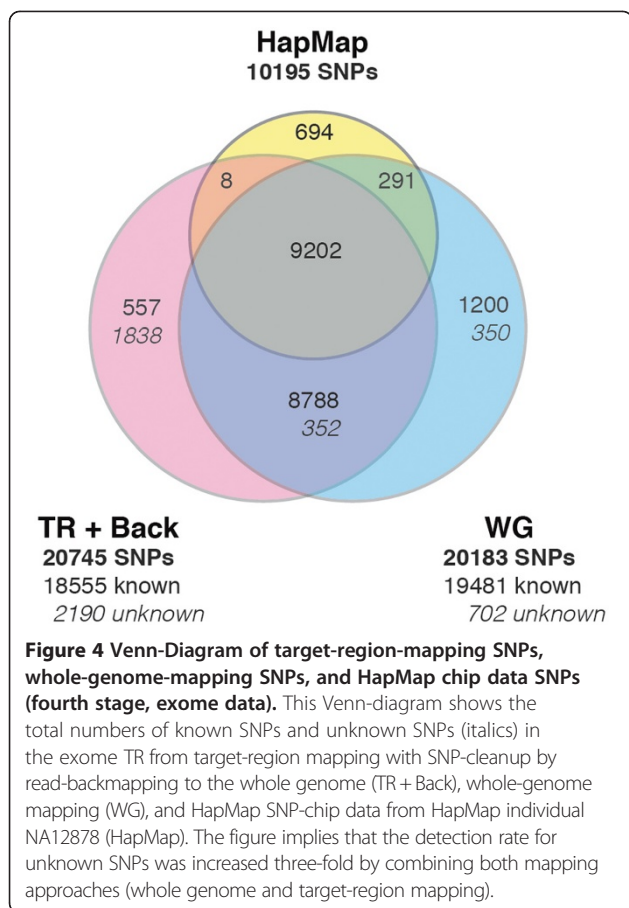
HapMap
10195 SNPs

694

8

291

9202

557
1838

1200
350

8788
352

TR + Back
20745 SNPs
18555 known
2190 unknown

WG
20183 SNPs
19481 known
702 unknown

**Figure 4 Venn-Diagram of target-region-mapping SNPs, whole-genome-mapping SNPs, and HapMap chip data SNPs (fourth stage, exome data).** This Venn-diagram shows the total numbers of known SNPs and unknown SNPs (italics) in the exome TR from target-region mapping with SNP-cleanup by read-backmapping to the whole genome (TR + Back), whole-genome mapping (WG), and HapMap SNP-chip data from HapMap individual NA12878 (HapMap). The figure implies that the detection rate for unknown SNPs was increased three-fold by combining both mapping approaches (whole genome and target-region mapping).